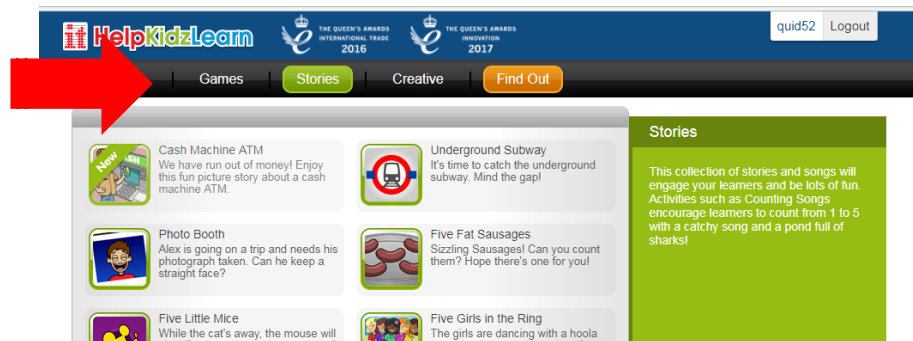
HelpKidzLearn

THE QUEEN'S AWARDS INTERNATIONAL TRADE 2016

THE QUEEN'S AWARDS INNOVATION 2017

quid52 Logout

Games | Stories | Creative | Find Out

New

Cash Machine ATM
We have run out of money! Enjoy this fun picture story about a cash machine ATM.

Underground Subway
It's time to catch the underground subway. Mind the gap!

Photo Booth
Alex is going on a trip and needs his photograph taken. Can he keep a straight face?

Five Fat Sausages
Sizzling Sausages! Can you count them? Hope there's one for you!

Five Little Mice
While the cat's away, the mouse will

Five Girls in the Ring
The girls are dancing with a hoola

Stories

This collection of stories and songs will engage your learners and be lots of fun. Activities such as Counting Songs encourage learners to count from 1 to 5 with a catchy song and a pond full of sharks!